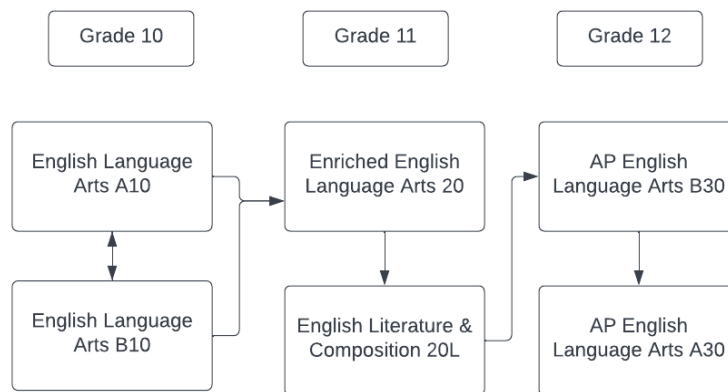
Grade 10

Grade 11

Grade 12

English Language Arts A10

English Language Arts B10

Enriched English Language Arts 20

English Literature & Composition 20L

AP English Language Arts B30

AP English Language Arts A30